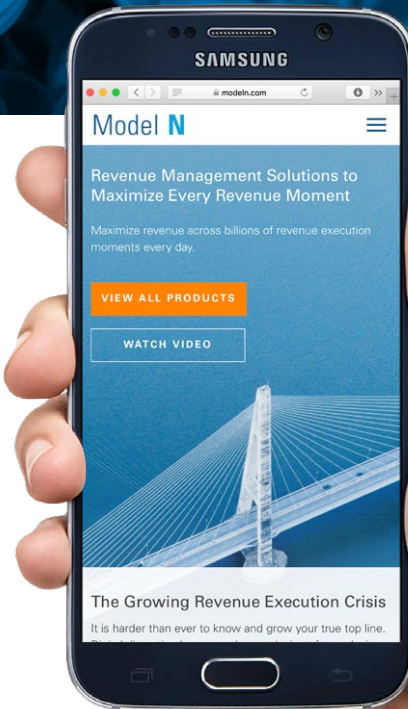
SAMSUNG

modeln.com

Model N

Revenue Management Solutions to Maximize Every Revenue Moment

Maximize revenue across billions of revenue execution moments every day.

VIEW ALL PRODUCTS

WATCH VIDEO

The Growing Revenue Execution Crisis

It is harder than ever to know and grow your true top line. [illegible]